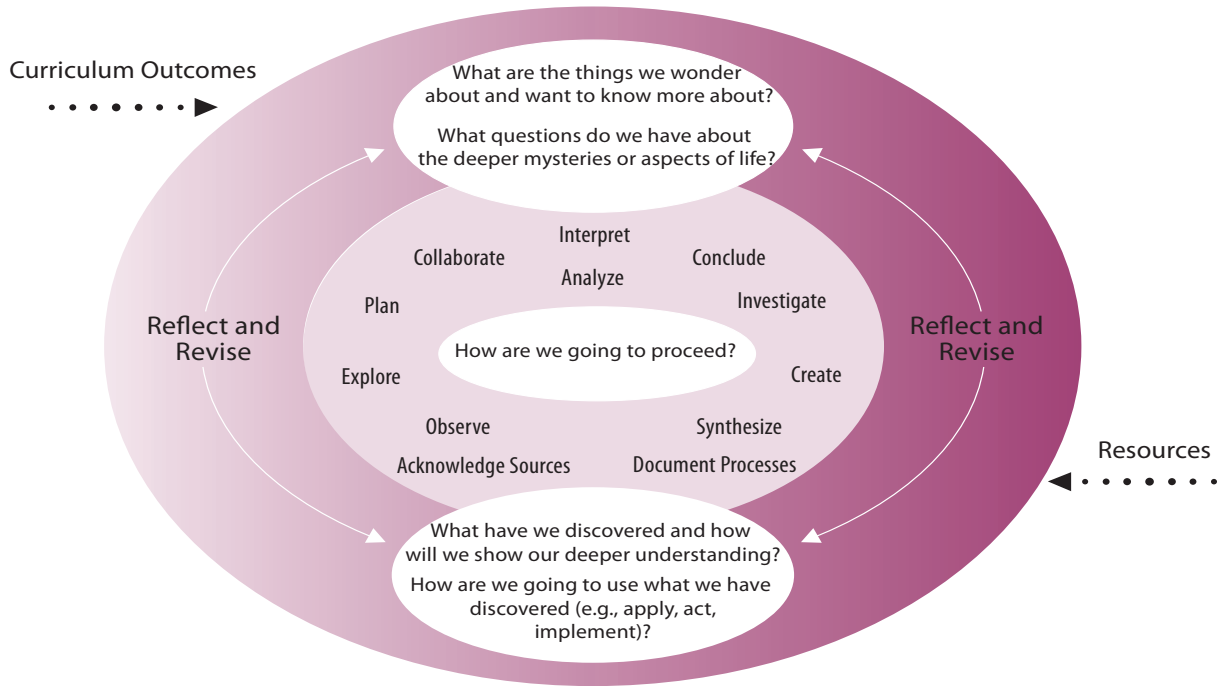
Curriculum Outcomes

What are the things we wonder about and want to know more about?

What questions do we have about the deeper mysteries or aspects of life?

Reflect and Revise

Reflect and Revise

Interpret

Collaborate

Conclude

Analyze

Plan

Investigate

How are we going to proceed?

Explore

Create

Observe

Synthesize

Acknowledge Sources

Document Processes

Resources

What have we discovered and how will we show our deeper understanding?

How are we going to use what we have discovered (e.g., apply, act, implement)?